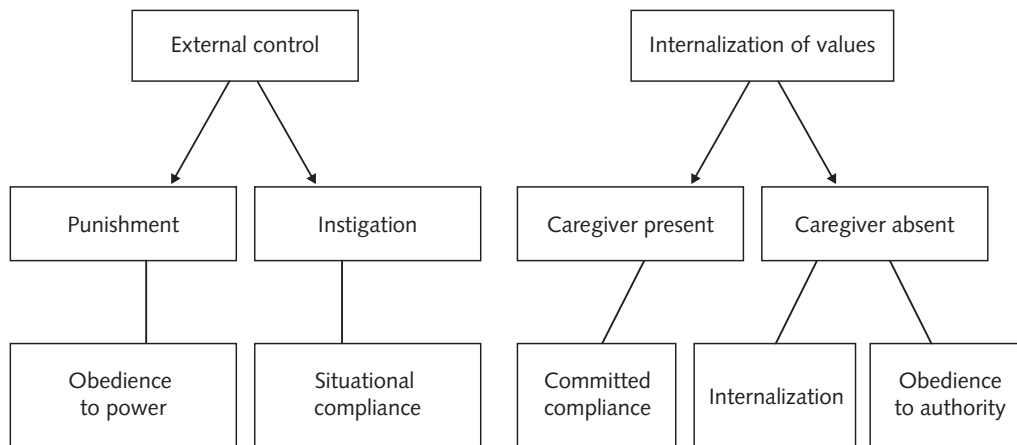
External control

Punishment

Instigation

Obedience to power

Situational compliance

Internalization of values

Caregiver present

Caregiver absent

Committed compliance

Internalization

Obedience to authority